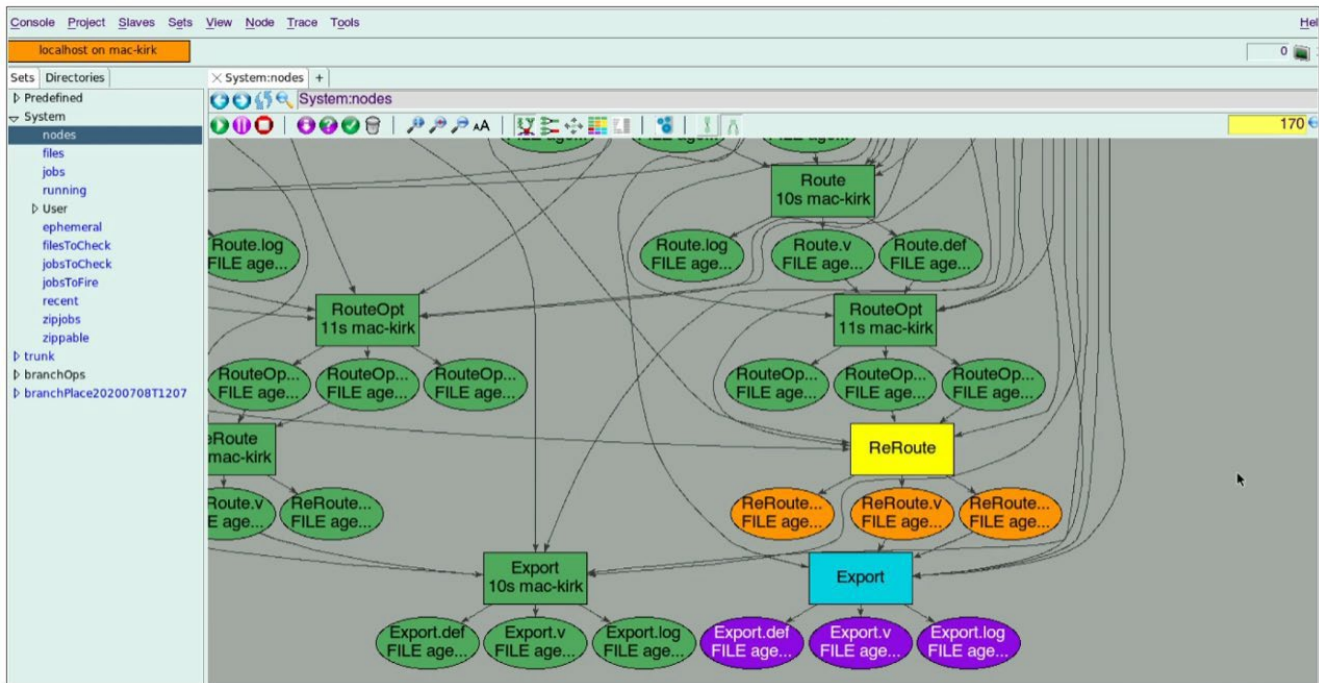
Console Project Slaves Sets View Node Trace Tools Hel

localhost on mac-kirk

0

Sets Directories

▷ Predefined
▽ System
nodes
files
jobs
running
▷ User
ephemeral
filesToCheck
jobsToCheck
jobsToFire
recent
zipjobs
zippable
▷ trunk
▷ branchOps
▷ branchPlace20200708T1207

System:nodes +

System:nodes

AA

170

Route
10s mac-kirk

Route.log
FILE age...

Route.log
FILE age...

Route.v
FILE age...

Route.def
FILE age...

RouteOpt
11s mac-kirk

RouteOpt
11s mac-kirk

RouteOp...
FILE age...

RouteOp...
FILE age...

RouteOp...
FILE age...

RouteOp...
FILE age...

RouteOp...
FILE age...

RouteOp...
FILE age...

eRoute
mac-kirk

ReRoute

Route.v
E age...

ReRoute...
FILE age...

ReRoute...
FILE age...

ReRoute.v
FILE age...

ReRoute...
FILE age...

Export
10s mac-kirk

Export

Export.def
FILE age...

Export.v
FILE age...

Export.log
FILE age...

Export.def
FILE age...

Export.v
FILE age...

Export.log
FILE age...